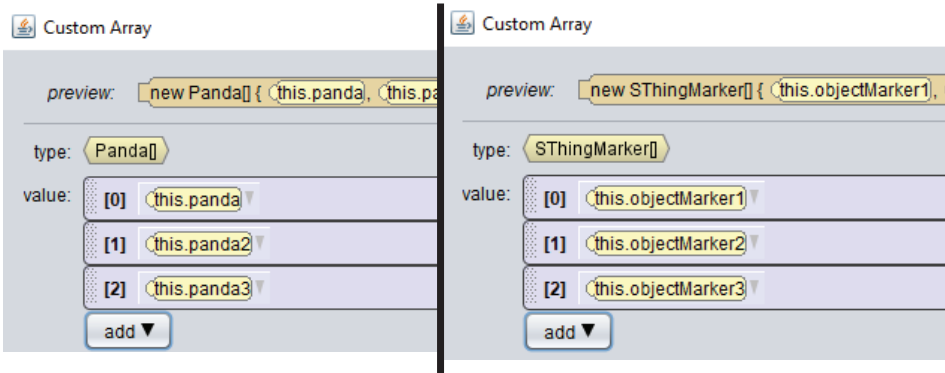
Custom Array

preview: new Panda[] { this.panda, this.pa

type: Panda[]

value: [0] this.panda

[1] this.panda2

[2] this.panda3

add ▼

Custom Array

preview: new SThingMarker[] { this.objectMarker1,

type: SThingMarker[]

value: [0] this.objectMarker1

[1] this.objectMarker2

[2] this.objectMarker3

add ▼